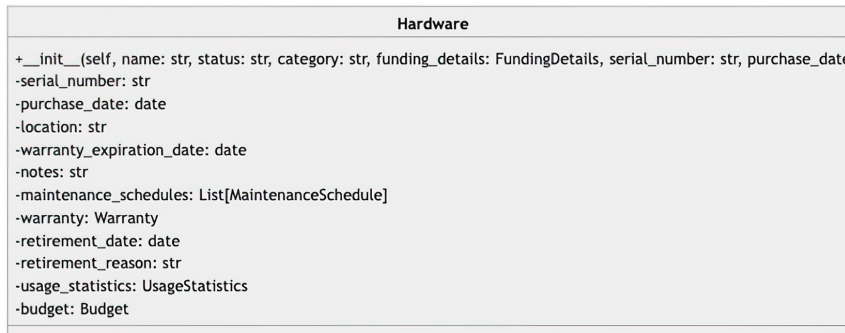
Hardware

+__init__(self, name: str, status: str, category: str, funding_details: FundingDetails, serial_number: str, purchase_date
-serial_number: str
-purchase_date: date
-location: str
-warranty_expiration_date: date
-notes: str
-maintenance_schedules: List[MaintenanceSchedule]
-warranty: Warranty
-retirement_date: date
-retirement_reason: str
-usage_statistics: UsageStatistics
-budget: Budget